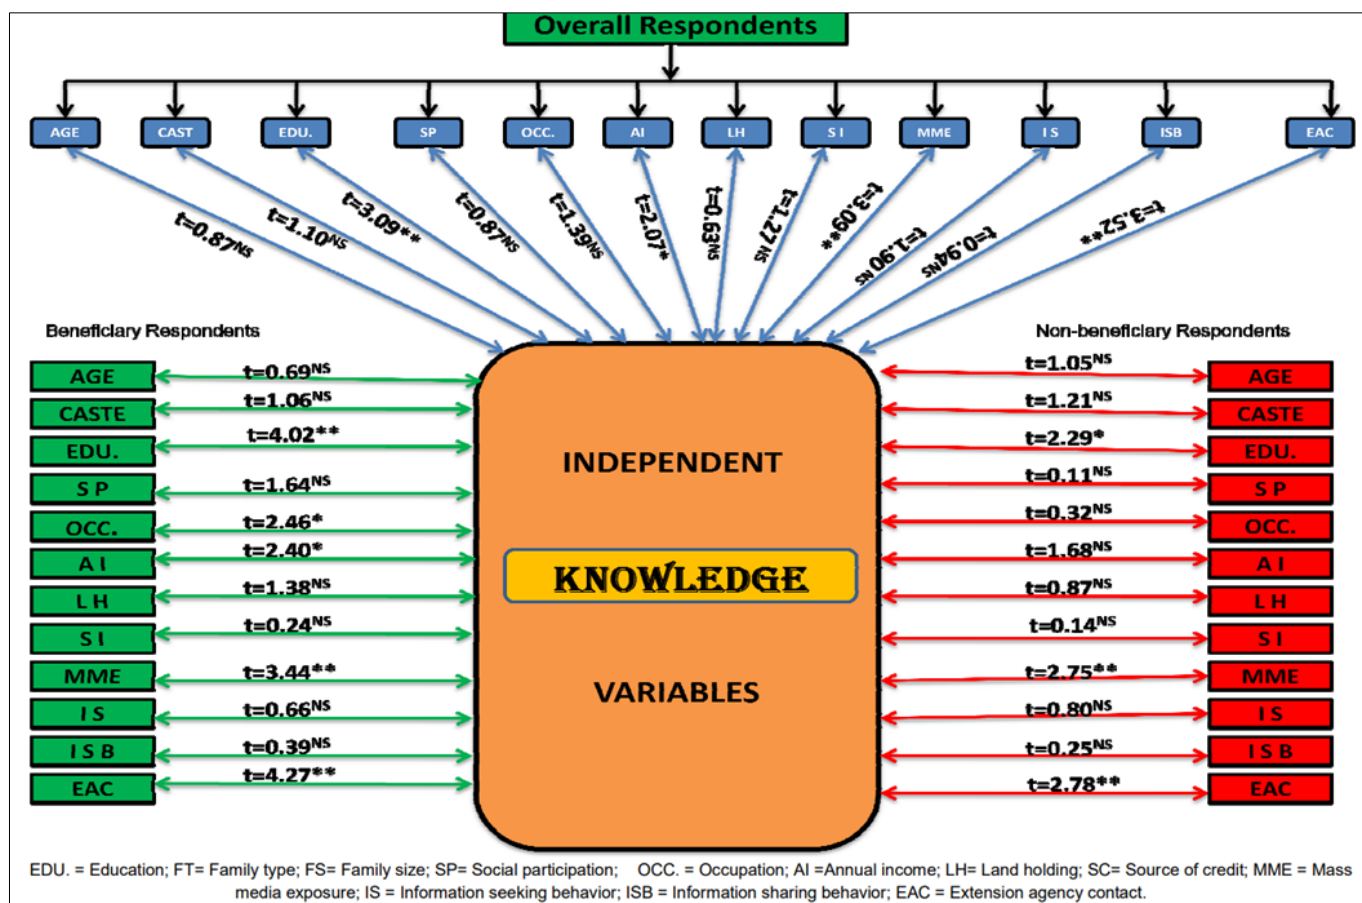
Overall Respondents

AGE CAST EDU. SP OCC. AI LH S I MME I S ISB EAC

t=0.87$^{NS}$
t=1.10$^{NS}$
t=3.09**
t=0.87$^{NS}$
t=1.39$^{NS}$
t=2.07*
t=0.63$^{NS}$
t=1.27$^{NS}$
t=3.09**
t=1.90$^{NS}$
t=0.94$^{NS}$
t=3.52**

Beneficiary Respondents

Non-beneficiary Respondents

| Beneficiary | t | t | Non-beneficiary |
|---|---|---|---|
| AGE | t=0.69$^{NS}$ | t=1.05$^{NS}$ | AGE |
| CASTE | t=1.06$^{NS}$ | t=1.21$^{NS}$ | CASTE |
| EDU. | t=4.02** | t=2.29* | EDU. |
| S P | t=1.64$^{NS}$ | t=0.11$^{NS}$ | S P |
| OCC. | t=2.46* | t=0.32$^{NS}$ | OCC. |
| A I | t=2.40* | t=1.68$^{NS}$ | A I |
| L H | t=1.38$^{NS}$ | t=0.87$^{NS}$ | L H |
| S I | t=0.24$^{NS}$ | t=0.14$^{NS}$ | S I |
| MME | t=3.44** | t=2.75** | MME |
| I S | t=0.66$^{NS}$ | t=0.80$^{NS}$ | I S |
| I S B | t=0.39$^{NS}$ | t=0.25$^{NS}$ | I S B |
| EAC | t=4.27** | t=2.78** | EAC |

INDEPENDENT

KNOWLEDGE

VARIABLES

EDU. = Education; FT= Family type; FS= Family size; SP= Social participation; OCC. = Occupation; AI =Annual income; LH= Land holding; SC= Source of credit; MME = Mass media exposure; IS = Information seeking behavior; ISB = Information sharing behavior; EAC = Extension agency contact.